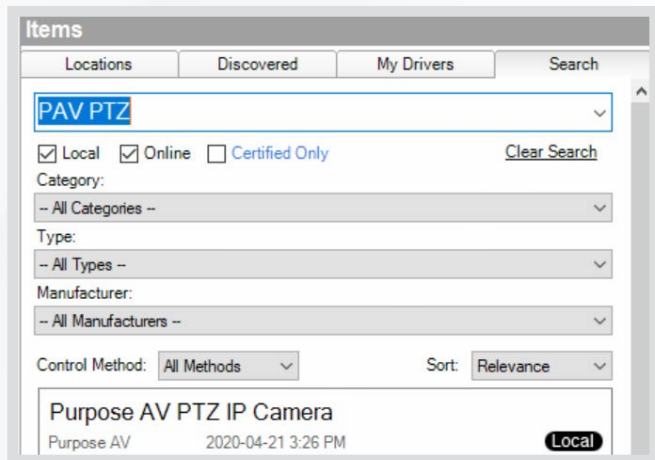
Items

Locations | Discovered | My Drivers | Search

PAV PTZ

Local Online Certified Only Clear Search

Category:

-- All Categories --

Type:

-- All Types --

Manufacturer:

-- All Manufacturers --

Control Method: All Methods Sort: Relevance

Purpose AV PTZ IP Camera

Purpose AV 2020-04-21 3:26 PM Local